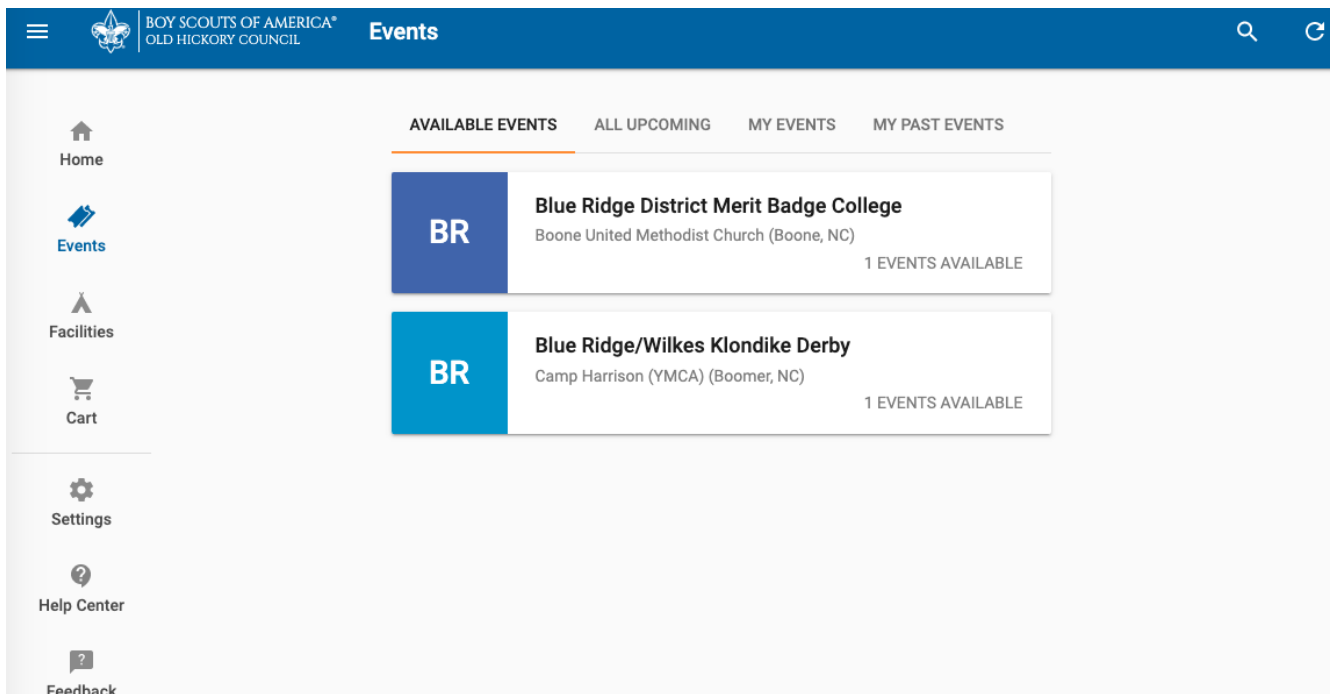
BOY SCOUTS OF AMERICA®
OLD HICKORY COUNCIL

Events

Home

Events

Facilities

Cart

Settings

Help Center

Feedback

AVAILABLE EVENTS
ALL UPCOMING
MY EVENTS
MY PAST EVENTS

BR

Blue Ridge District Merit Badge College

Boone United Methodist Church (Boone, NC)

1 EVENTS AVAILABLE

BR

Blue Ridge/Wilkes Klondike Derby

Camp Harrison (YMCA) (Boomer, NC)

1 EVENTS AVAILABLE